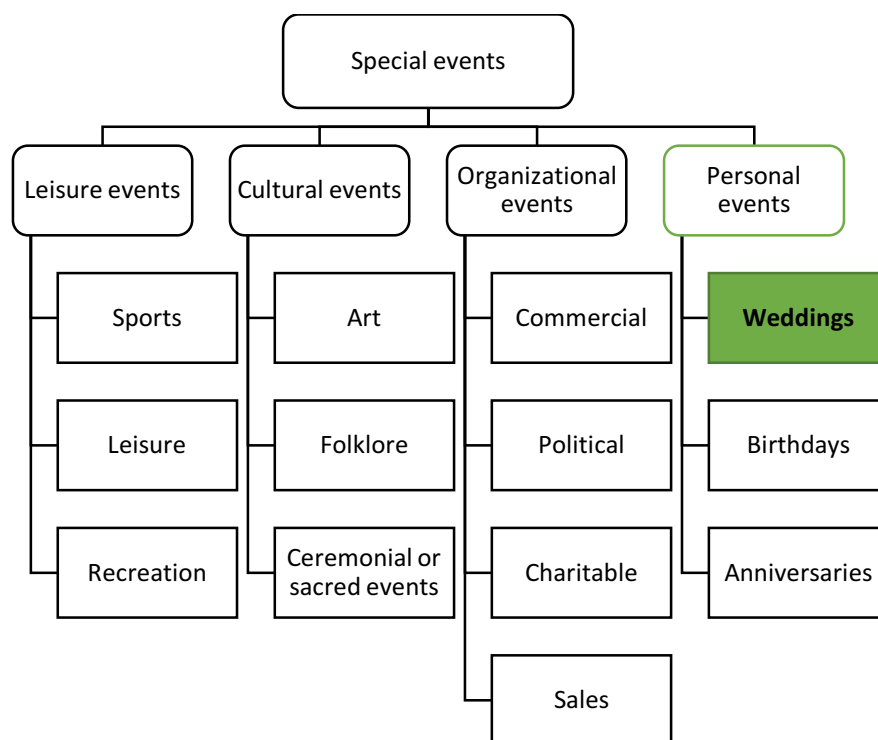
Special events

Leisure events

Sports

Leisure

Recreation

Cultural events

Art

Folklore

Ceremonial or sacred events

Organizational events

Commercial

Political

Charitable

Sales

Personal events

**Weddings**

Birthdays

Anniversaries